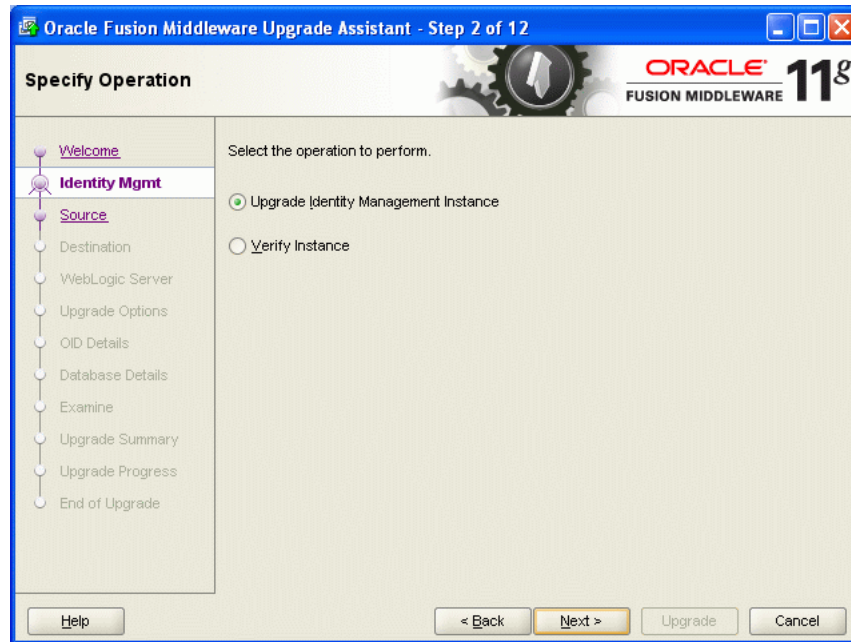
Oracle Fusion Middleware Upgrade Assistant - Step 2 of 12

Specify Operation

ORACLE FUSION MIDDLEWARE $11^g$

Welcome
Identity Mgmt
Source
Destination
WebLogic Server
Upgrade Options
OID Details
Database Details
Examine
Upgrade Summary
Upgrade Progress
End of Upgrade

Select the operation to perform.

Upgrade Identity Management Instance

Verify Instance

Help

< Back

Next >

Upgrade

Cancel